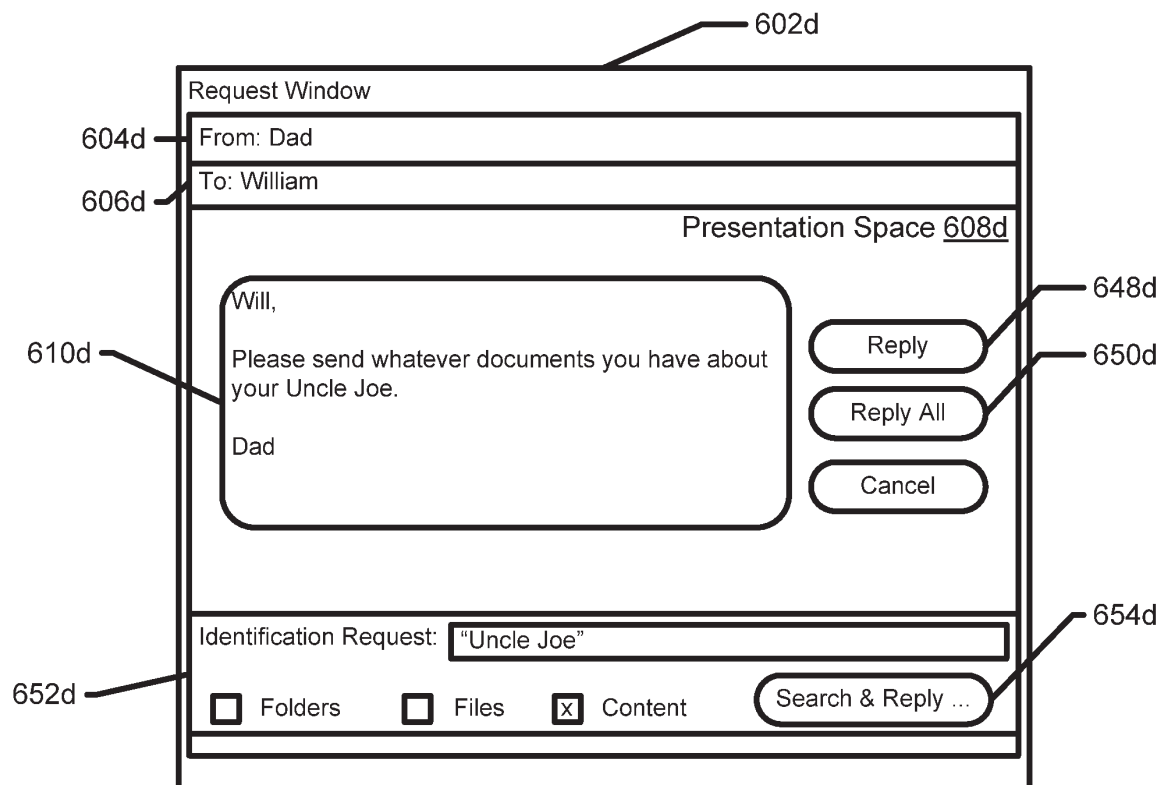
602d

Request Window

604d
From: Dad

606d
To: William

Presentation Space 608d

648d

610d

Will,

Please send whatever documents you have about your Uncle Joe.

Dad

Reply

650d

Reply All

Cancel

654d

Identification Request: "Uncle Joe"

652d

Folders Files x Content

Search & Reply ...